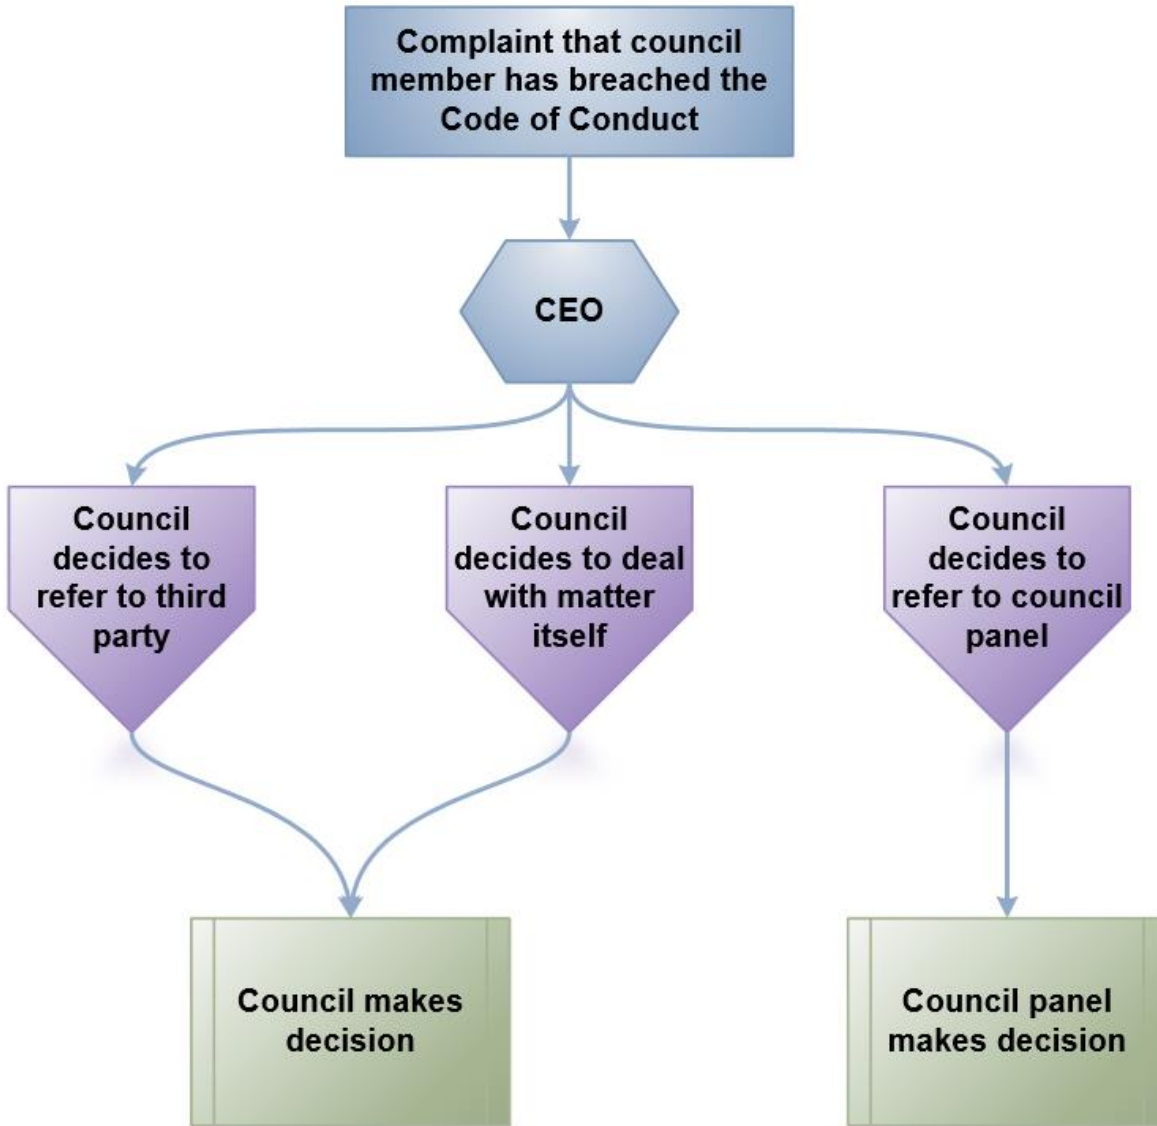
Complaint that council member has breached the Code of Conduct

CEO

Council decides to refer to third party

Council decides to deal with matter itself

Council decides to refer to council panel

Council makes decision

Council panel makes decision